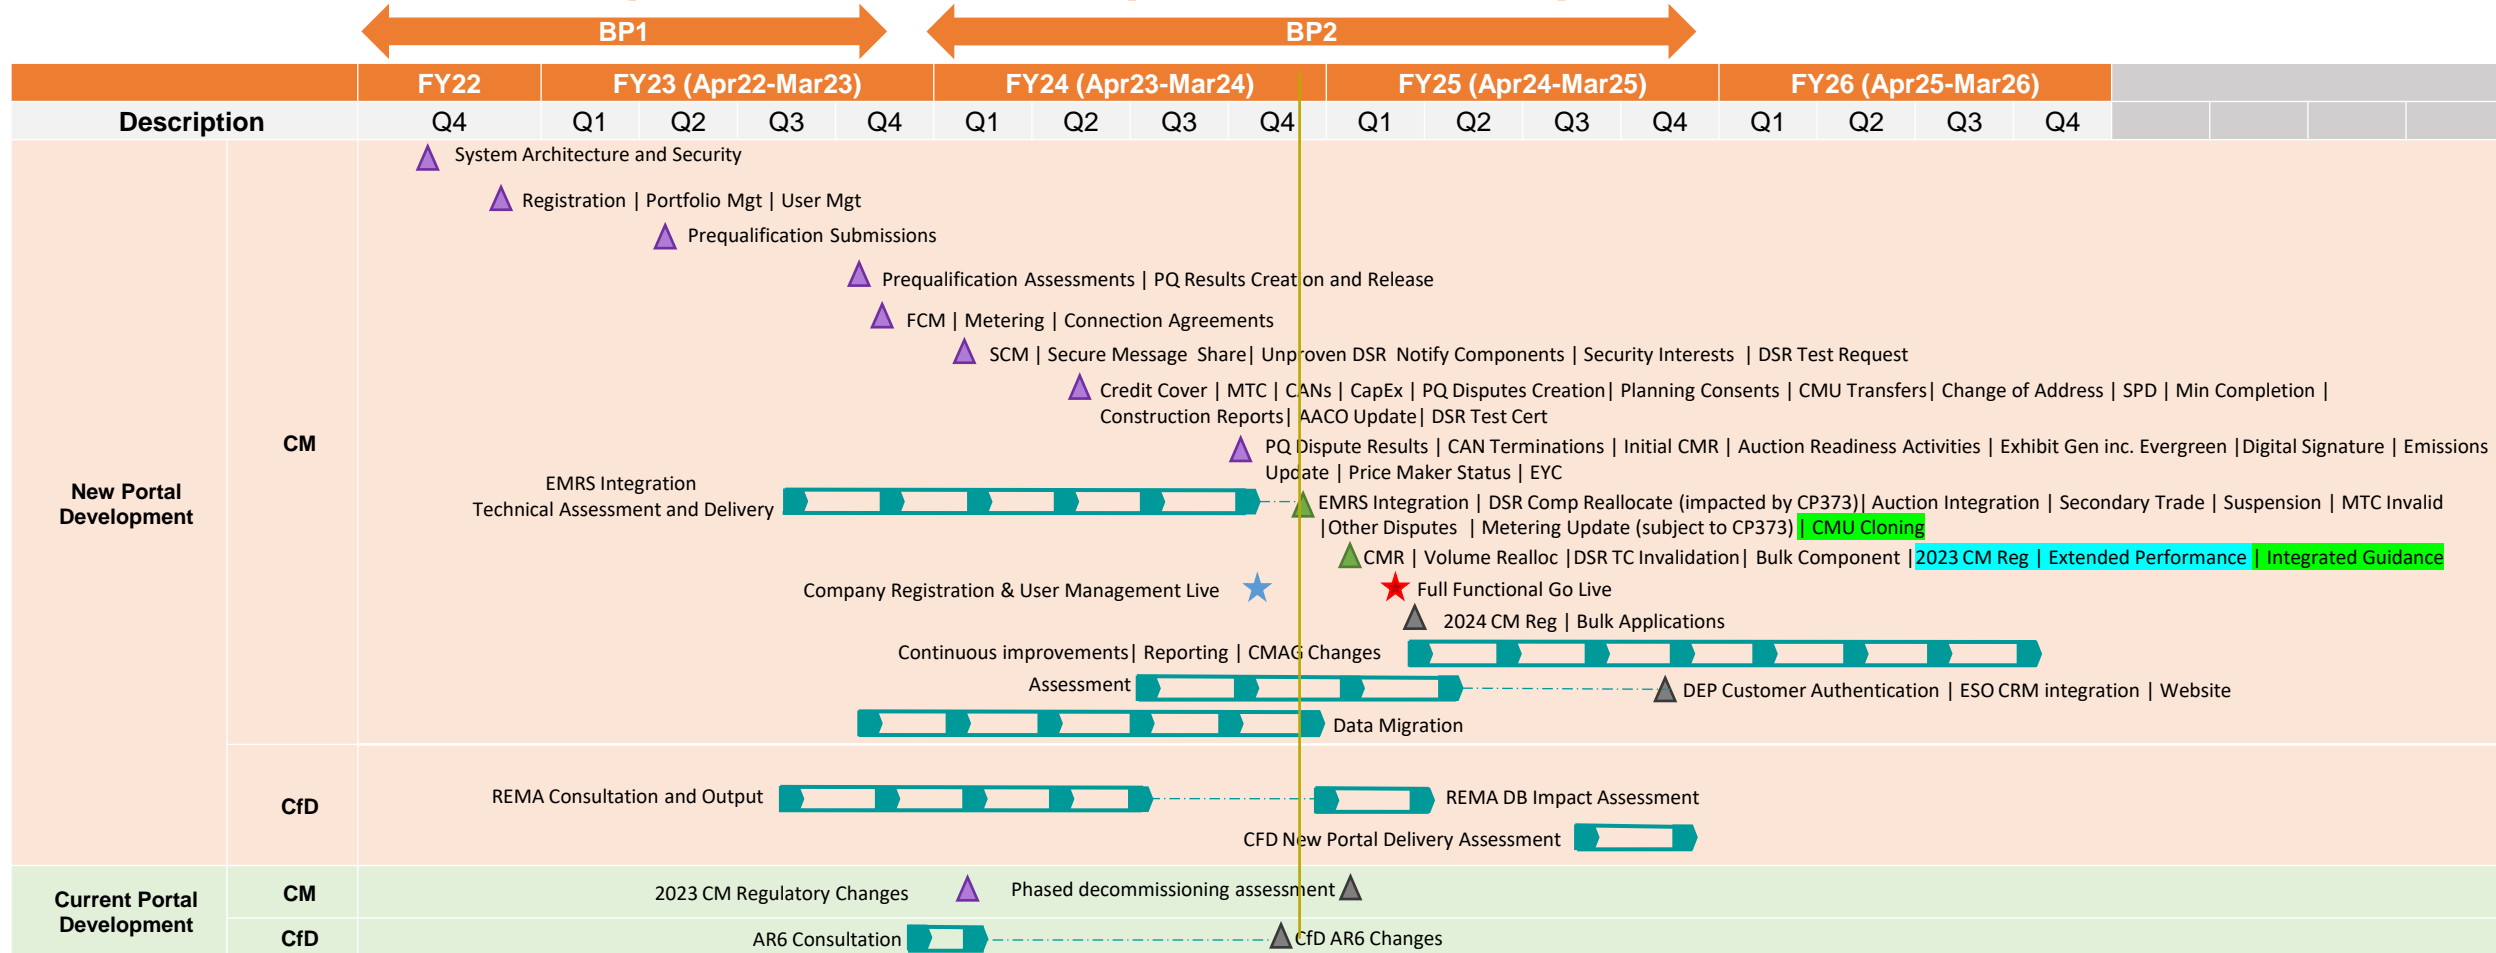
BP1

BP2

| Description | | FY22 Q4 | FY23 (Apr22-Mar23) Q1 | Q2 | Q3 | Q4 | FY24 (Apr23-Mar24) Q1 | Q2 | Q3 | Q4 | FY25 (Apr24-Mar25) Q1 | Q2 | Q3 | Q4 | FY26 (Apr25-Mar26) Q1 | Q2 | Q3 | Q4 |
|---|---|---|---|---|---|---|---|---|---|---|---|---|---|---|---|---|---|---|

New Portal Development

CM

System Architecture and Security

Registration | Portfolio Mgt | User Mgt

Prequalification Submissions

Prequalification Assessments | PQ Results Creation and Release

FCM | Metering | Connection Agreements

SCM | Secure Message Share| Unproven DSR Notify Components | Security Interests | DSR Test Request

Credit Cover | MTC | CANs | CapEx | PQ Disputes Creation| Planning Consents | CMU Transfers| Change of Address | SPD | Min Completion | Construction Reports| AACO Update| DSR Test Cert

PQ Dispute Results | CAN Terminations | Initial CMR | Auction Readiness Activities | Exhibit Gen inc. Evergreen |Digital Signature | Emissions Update | Price Maker Status | EYC

EMRS Integration Technical Assessment and Delivery

EMRS Integration | DSR Comp Reallocate (impacted by CP373)| Auction Integration | Secondary Trade | Suspension | MTC Invalid |Other Disputes | Metering Update (subject to CP373) | CMU Cloning

CMR | Volume Realloc |DSR TC Invalidation| Bulk Component |2023 CM Reg | Extended Performance | Integrated Guidance

Company Registration & User Management Live

Full Functional Go Live

2024 CM Reg | Bulk Applications

Continuous improvements| Reporting | CMAG Changes

Assessment

DEP Customer Authentication | ESO CRM integration | Website

Data Migration

CfD

REMA Consultation and Output

REMA DB Impact Assessment

CFD New Portal Delivery Assessment

Current Portal Development

CM

2023 CM Regulatory Changes

Phased decommissioning assessment

CfD

AR6 Consultation

CfD AR6 Changes